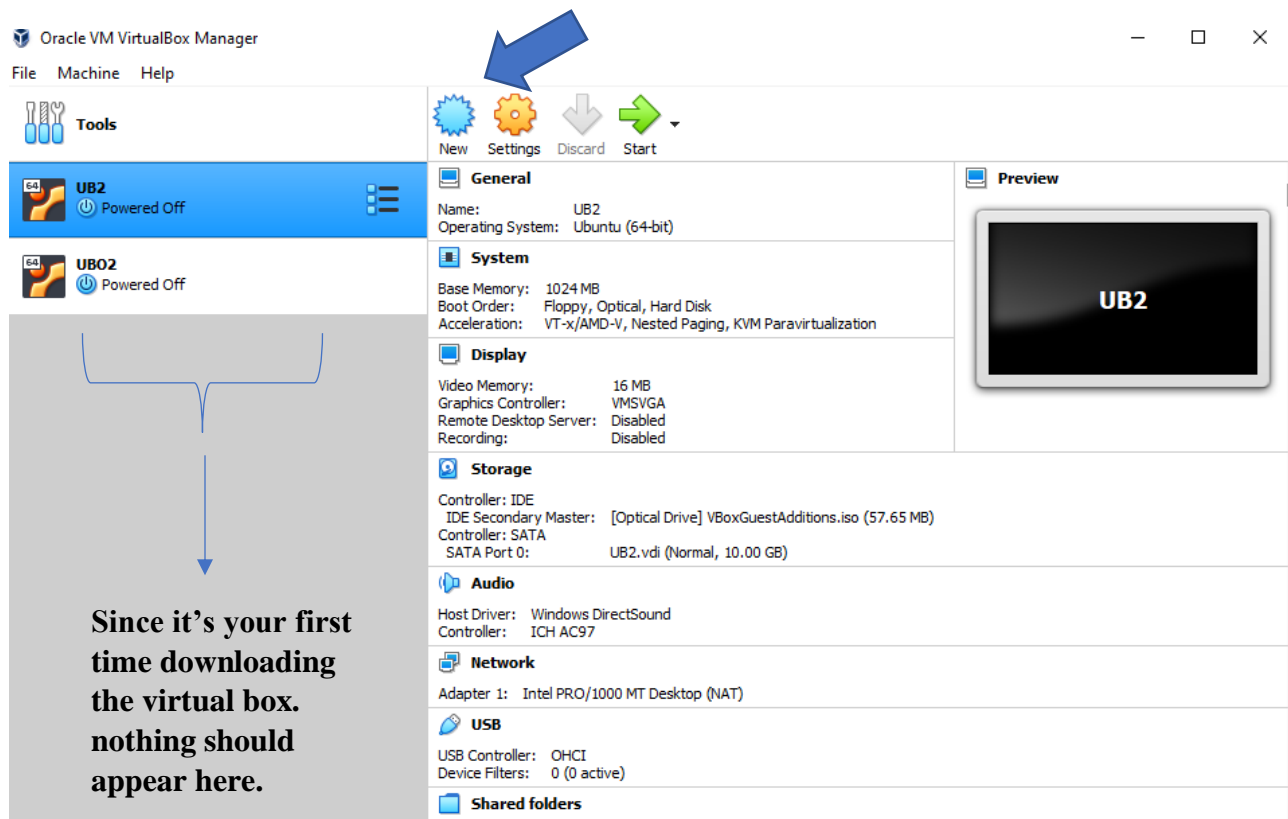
Oracle VM VirtualBox Manager

File Machine Help

Tools

New Settings Discard Start

64 UB2
Powered Off

64 UBO2
Powered Off

Since it's your first time downloading the virtual box. nothing should appear here.

General

Name: UB2
Operating System: Ubuntu (64-bit)

System

Base Memory: 1024 MB
Boot Order: Floppy, Optical, Hard Disk
Acceleration: VT-x/AMD-V, Nested Paging, KVM Paravirtualization

Display

Video Memory: 16 MB
Graphics Controller: VMSVGA
Remote Desktop Server: Disabled
Recording: Disabled

Preview

UB2

Storage

Controller: IDE
IDE Secondary Master: [Optical Drive] VBoxGuestAdditions.iso (57.65 MB)
Controller: SATA
SATA Port 0: UB2.vdi (Normal, 10.00 GB)

Audio

Host Driver: Windows DirectSound
Controller: ICH AC97

Network

Adapter 1: Intel PRO/1000 MT Desktop (NAT)

USB

USB Controller: OHCI
Device Filters: 0 (0 active)

Shared folders